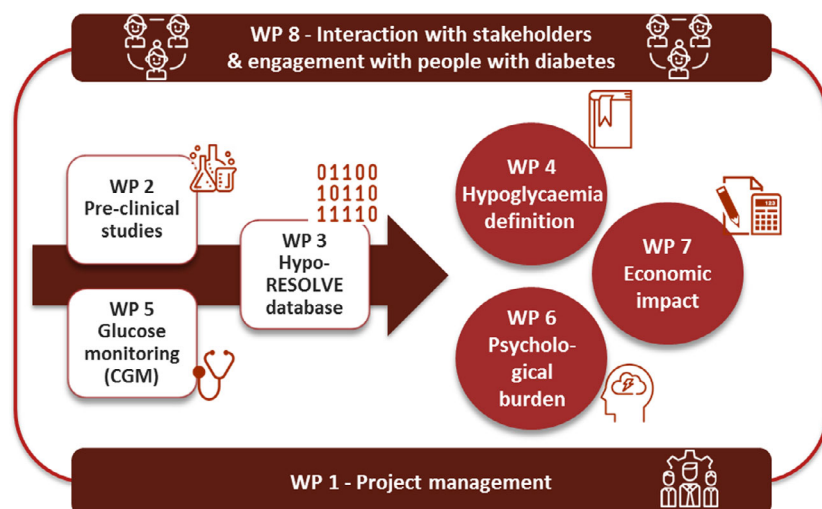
WP 8 - Interaction with stakeholders & engagement with people with diabetes

WP 2 Pre-clinical studies

01100
10110
11110

WP 3 Hypo-RESOLVE database

WP 5 Glucose monitoring (CGM)

WP 4 Hypoglycaemia definition

WP 7 Economic impact

WP 6 Psycholo-gical burden

WP 1 - Project management